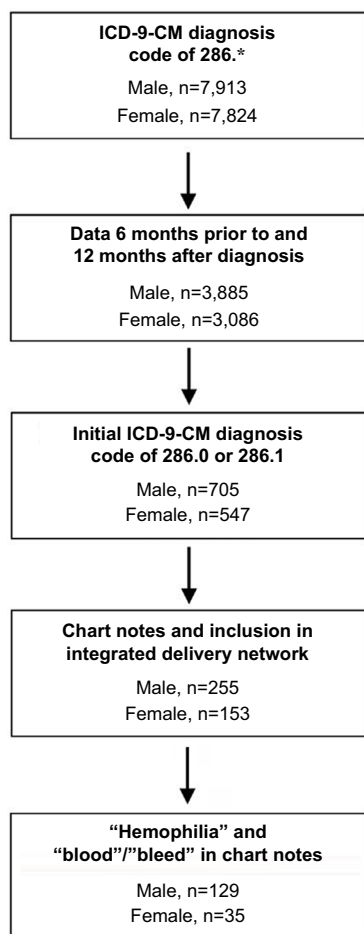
ICD-9-CM diagnosis code of 286.*

Male, n=7,913
Female, n=7,824

Data 6 months prior to and 12 months after diagnosis

Male, n=3,885
Female, n=3,086

Initial ICD-9-CM diagnosis code of 286.0 or 286.1

Male, n=705
Female, n=547

Chart notes and inclusion in integrated delivery network

Male, n=255
Female, n=153

"Hemophilia" and "blood"/"bleed" in chart notes

Male, n=129
Female, n=35